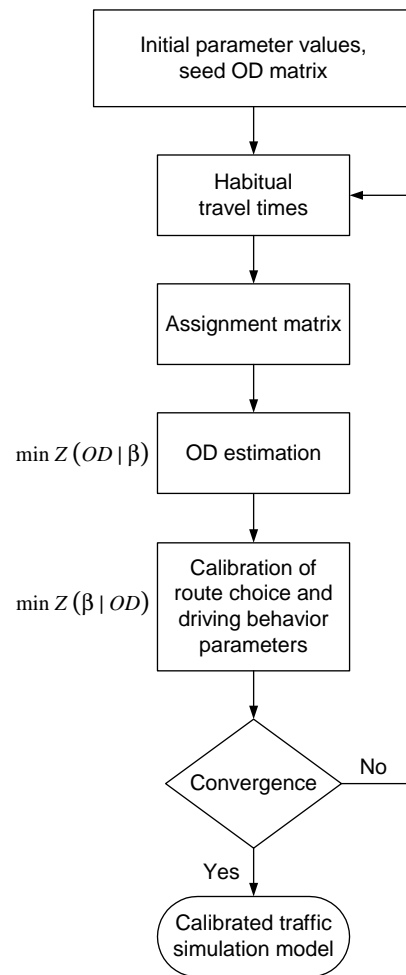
Initial parameter values, seed OD matrix

Habitual travel times

Assignment matrix

$\min Z(OD \mid \beta)$

OD estimation

$\min Z(\beta \mid OD)$

Calibration of route choice and driving behavior parameters

Convergence

No

Yes

Calibrated traffic simulation model